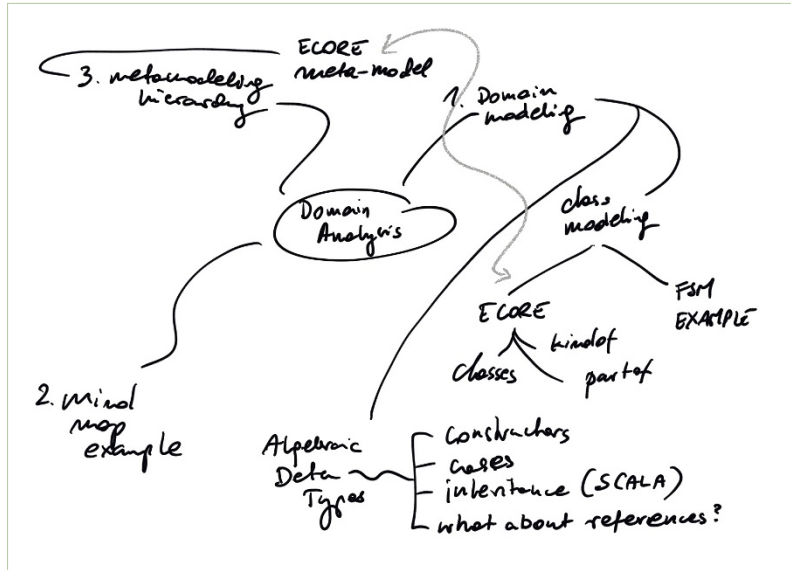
ECORE
meta-model

3. metamodeling hierarchy

1. Domain modeling

Domain Analysis

class modeling

ECORE

kindof

classes

partof

FSM EXAMPLE

2. Mind map example

Algebraic Data Types

constructors
cases
inheritance (SCALA)
what about references?